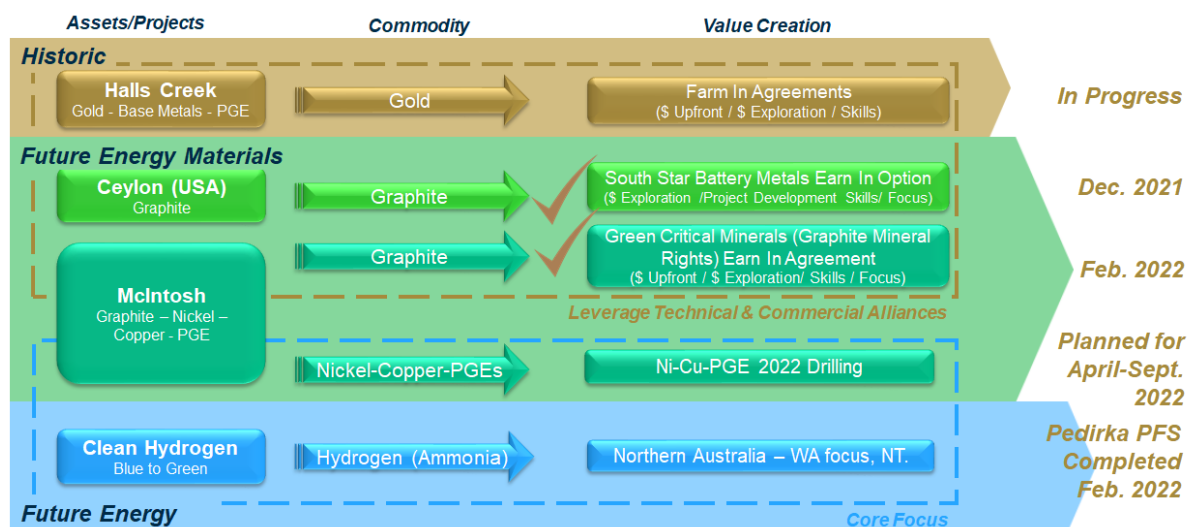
Assets/Projects

Commodity

Value Creation

Historic

Halls Creek
Gold - Base Metals - PGE

Gold

Farm In Agreements
($ Upfront / $ Exploration / Skills)

In Progress

Future Energy Materials

Ceylon (USA)
Graphite

Graphite

South Star Battery Metals Earn In Option
($ Exploration /Project Development Skills/ Focus)

Dec. 2021

McIntosh
Graphite – Nickel – Copper - PGE

Graphite

Green Critical Minerals (Graphite Mineral Rights) Earn In Agreement
($ Upfront / $ Exploration/ Skills / Focus)

Feb. 2022

Leverage Technical & Commercial Alliances

Nickel-Copper-PGEs

Ni-Cu-PGE 2022 Drilling

Planned for April-Sept. 2022

Clean Hydrogen
Blue to Green

Hydrogen (Ammonia)

Northern Australia – WA focus, NT.

Pedirka PFS Completed Feb. 2022

Future Energy

Core Focus